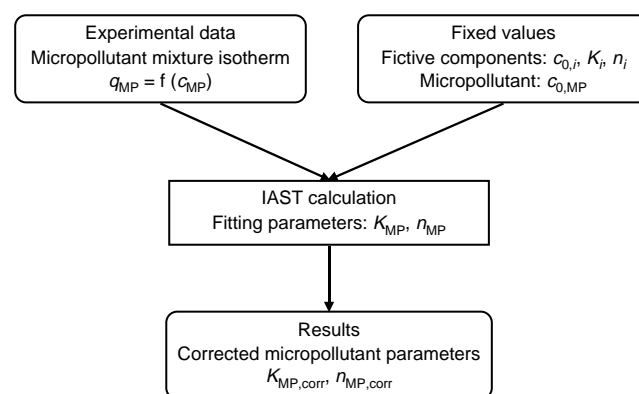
Experimental data
Micropollutant mixture isotherm
$q_{MP} = f(c_{MP})$

Fixed values
Fictive components: $c_{0,i}$, $K_i$, $n_i$
Micropollutant: $c_{0,MP}$

IAST calculation
Fitting parameters: $K_{MP}$, $n_{MP}$

Results
Corrected micropollutant parameters
$K_{MP,corr}$, $n_{MP,corr}$